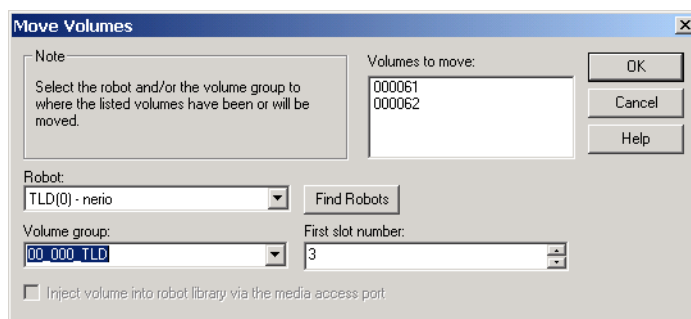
Move Volumes

Note

Select the robot and/or the volume group to where the listed volumes have been or will be moved.

Volumes to move:

000061
000062

OK

Cancel

Help

Robot:

TLD(0) - nerio

Find Robots

Volume group:

00_000_TLD

First slot number:

3

Inject volume into robot library via the media access port